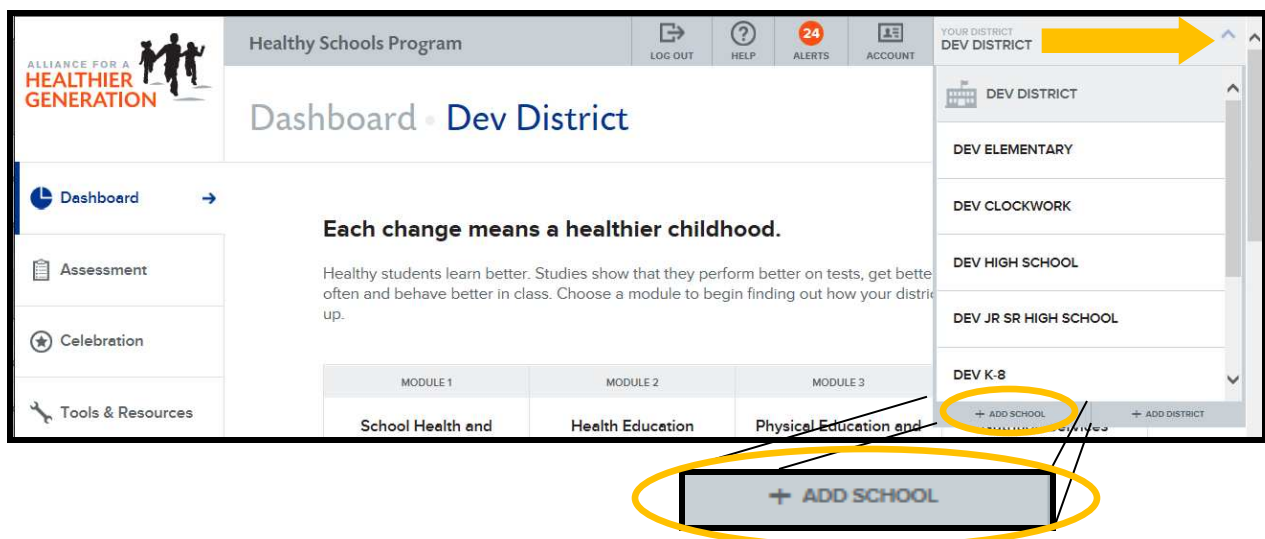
ALLIANCE FOR A HEALTHIER GENERATION

Healthy Schools Program

LOG OUT

HELP

24 ALERTS

ACCOUNT

YOUR DISTRICT
DEV DISTRICT

Dashboard • Dev District

Dashboard

Assessment

Celebration

Tools & Resources

Each change means a healthier childhood.

Healthy students learn better. Studies show that they perform better on tests, get bette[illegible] often and behave better in class. Choose a module to begin finding out how your distric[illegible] up.

| MODULE 1 | MODULE 2 | MODULE 3 |
|---|---|---|
| School Health and | Health Education | Physical Education and |

DEV DISTRICT

DEV ELEMENTARY

DEV CLOCKWORK

DEV HIGH SCHOOL

DEV JR SR HIGH SCHOOL

DEV K-8

+ ADD SCHOOL

+ ADD DISTRICT

+ ADD SCHOOL